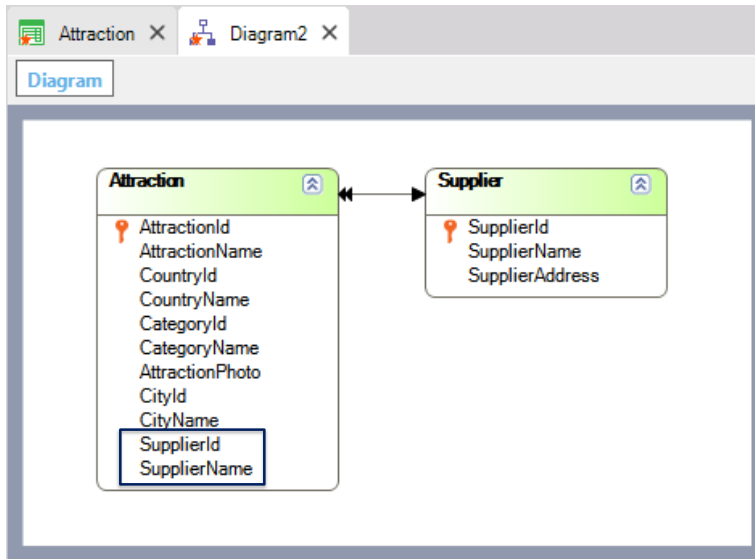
Attraction ✕ Diagram2 ✕

Diagram

Attraction
AttractionId
AttractionName
CountryId
CountryName
CategoryId
CategoryName
AttractionPhoto
CityId
CityName
SupplierId
SupplierName

Supplier
SupplierId
SupplierName
SupplierAddress